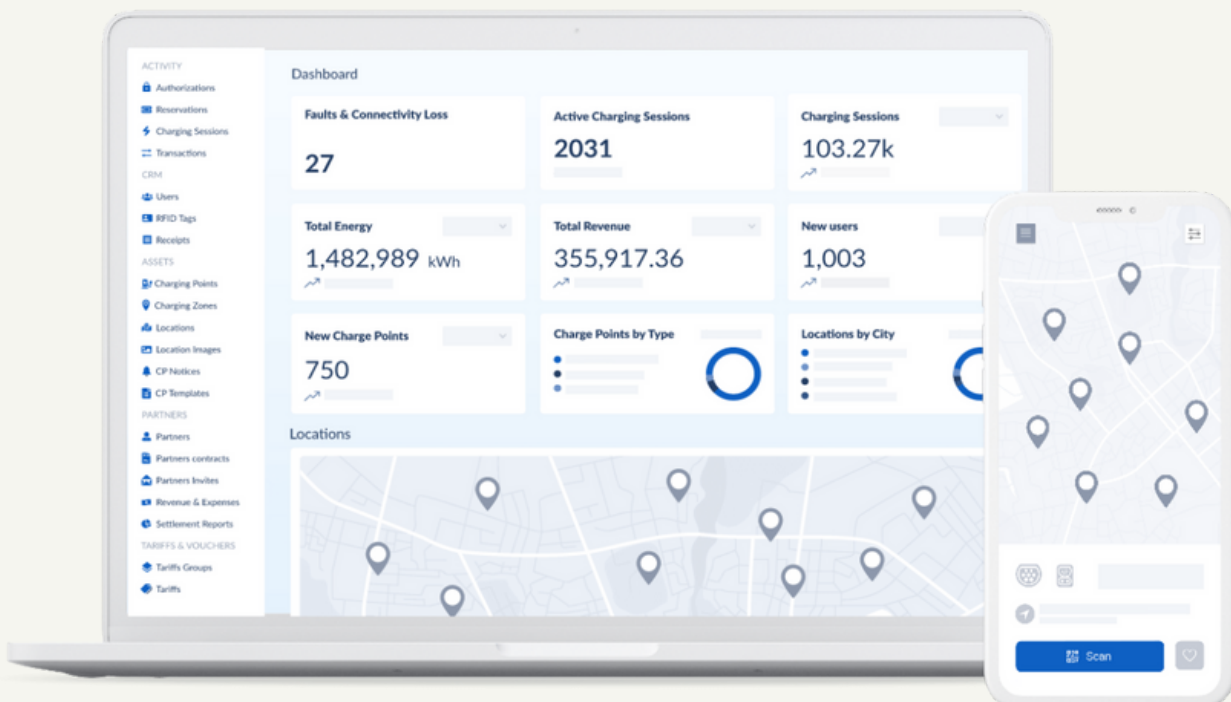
ACTIVITY
Authorizations
Reservations
Charging Sessions
Transactions
CRM
Users
RFID Tags
Receipts
ASSETS
Charging Points
Charging Zones
Locations
Location Images
CP Notices
CP Templates
PARTNERS
Partners
Partners contracts
Partners Invites
Revenue & Expenses
Settlement Reports
TARIFFS & VOUCHERS
Tariffs Groups
Tariffs

Dashboard

Faults & Connectivity Loss
27

Active Charging Sessions
2031

Charging Sessions
103.27k

Total Energy
1,482,989 kWh

Total Revenue
355,917.36

New users
1,003

New Charge Points
750

Charge Points by Type

Locations by City

Locations

Scan